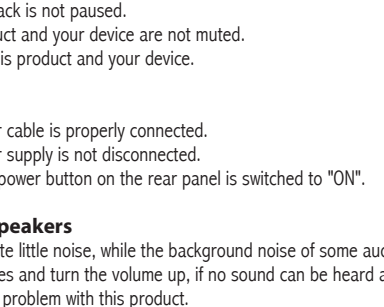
ack is not paused.
uct and your device are not muted.
is product and your device.

r cable is properly connected.
r supply is not disconnected.
power button on the rear panel is switched to "ON".

peakers
te little noise, while the background noise of some auc
es and turn the volume up, if no sound can be heard a
problem with this product.